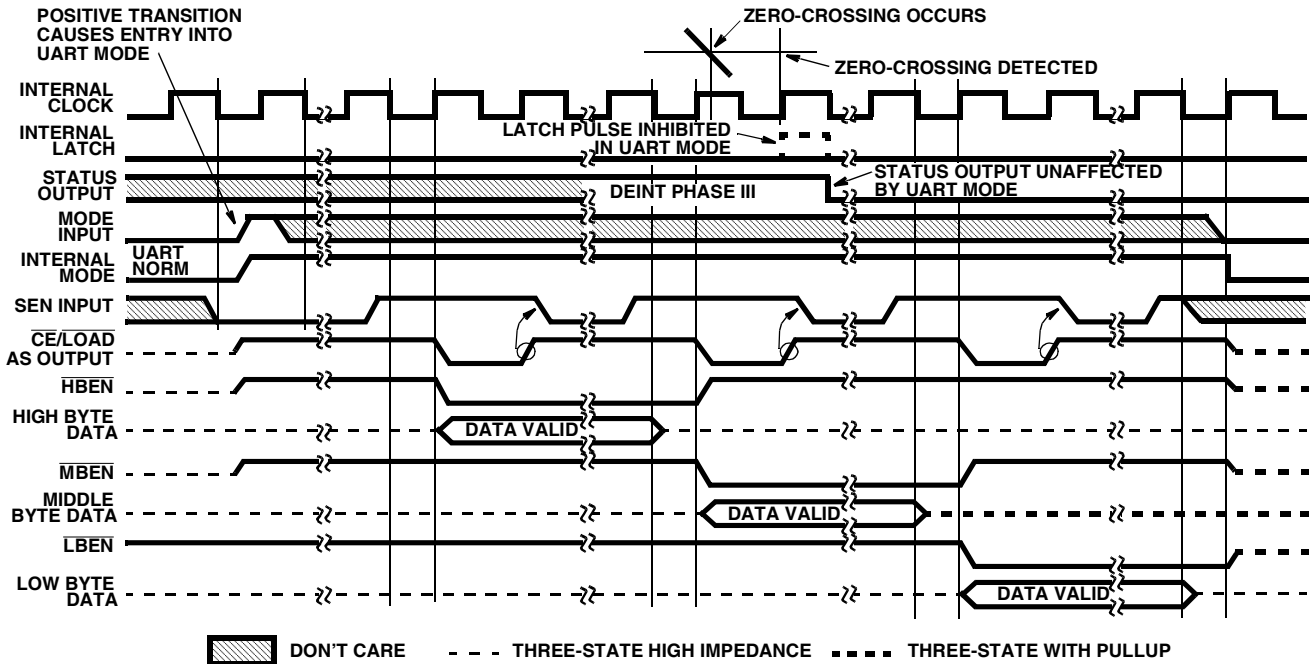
POSITIVE TRANSITION CAUSES ENTRY INTO UART MODE

ZERO-CROSSING OCCURS

ZERO-CROSSING DETECTED

INTERNAL CLOCK

INTERNAL LATCH

LATCH PULSE INHIBITED IN UART MODE

STATUS OUTPUT

DEINT PHASE III

STATUS OUTPUT UNAFFECTED BY UART MODE

MODE INPUT

INTERNAL MODE

UART

NORM

SEN INPUT

$\overline{CE}/\overline{LOAD}$ AS OUTPUT

$\overline{HBEN}$

HIGH BYTE DATA

DATA VALID

$\overline{MBEN}$

MIDDLE BYTE DATA

DATA VALID

$\overline{LBEN}$

LOW BYTE DATA

DATA VALID

DON'T CARE

THREE-STATE HIGH IMPEDANCE

THREE-STATE WITH PULLUP